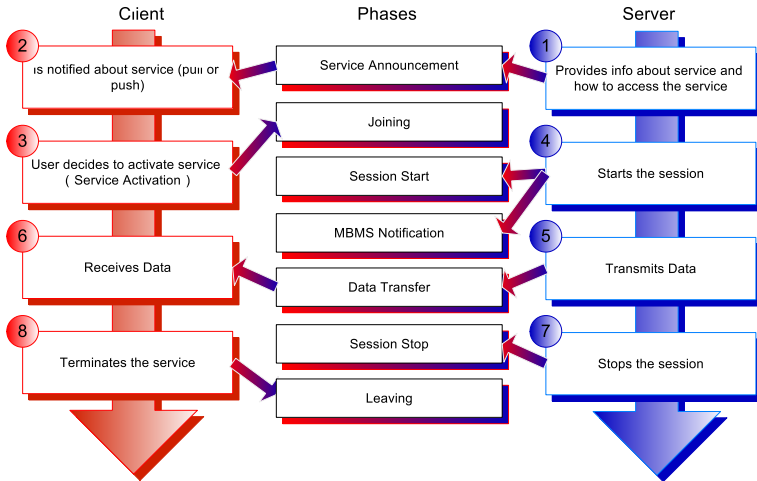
Client

Phases

Server

2
Is notified about service (pull or push)

Service Announcement

1
Provides info about service and how to access the service

3
User decides to activate service ( Service Activation )

Joining

Session Start

4
Starts the session

MBMS Notification

6
Receives Data

5
Transmits Data

Data Transfer

8
Terminates the service

Session Stop

7
Stops the session

Leaving